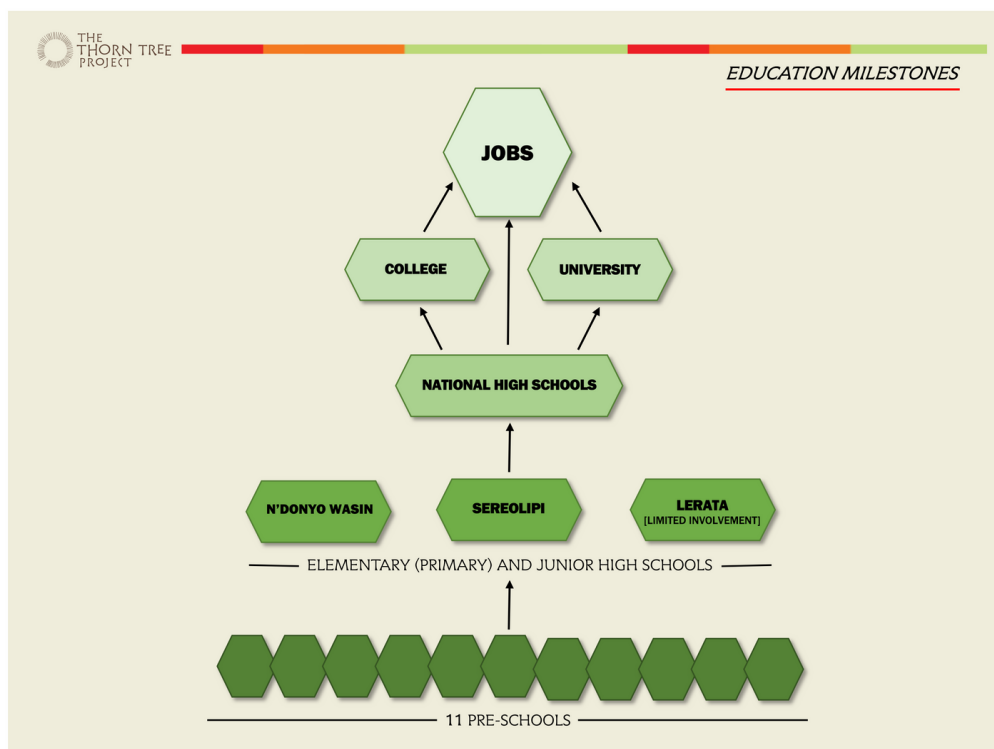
THE THORN TREE PROJECT

EDUCATION MILESTONES

JOBS

COLLEGE

UNIVERSITY

NATIONAL HIGH SCHOOLS

N'DONYO WASIN

SEREOLIPI

LERATA
[LIMITED INVOLVEMENT]

ELEMENTARY (PRIMARY) AND JUNIOR HIGH SCHOOLS

11 PRE-SCHOOLS